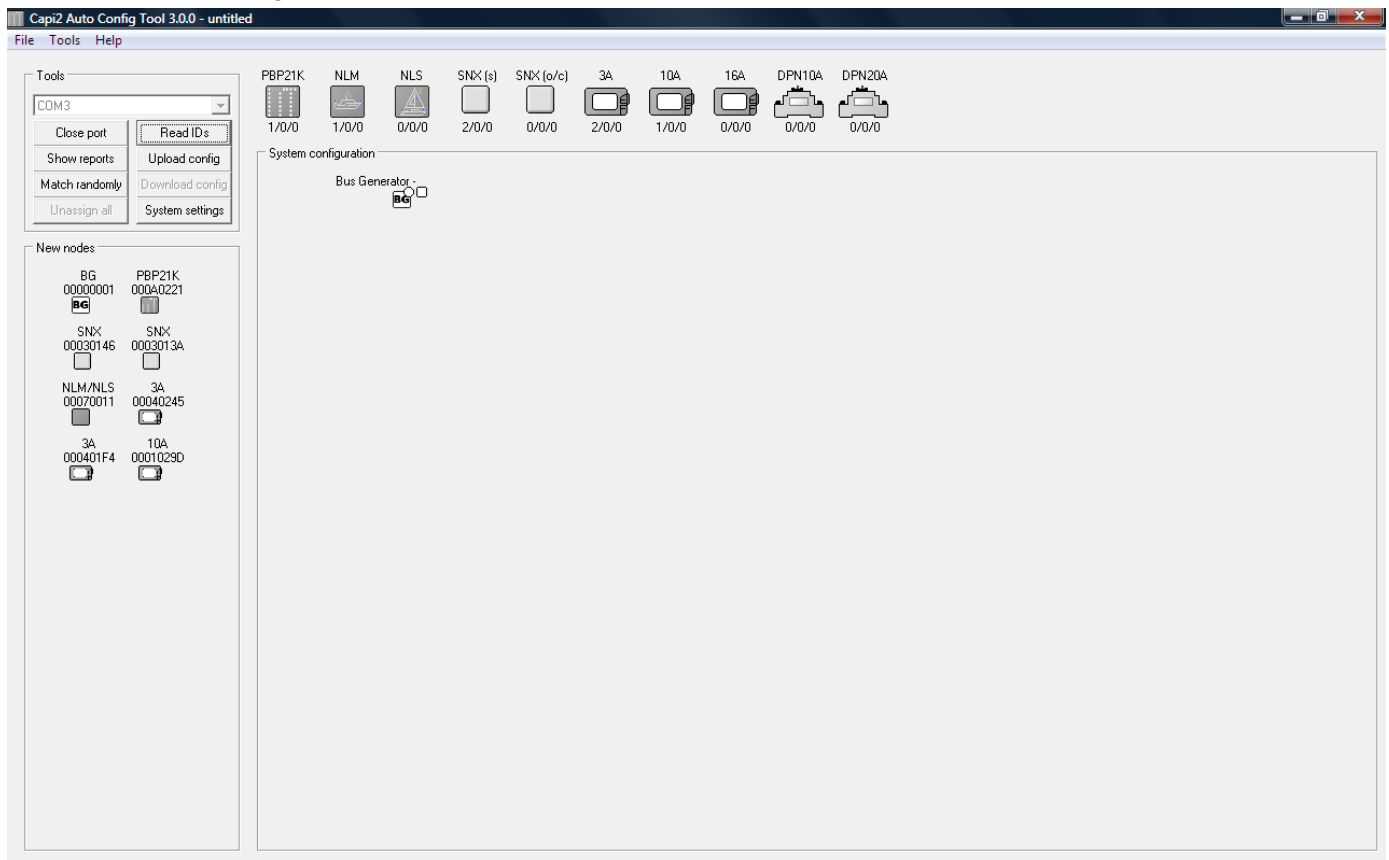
Capi2 Auto Config Tool 3.0.0 - untitled

File Tools Help

Tools

COM3

Close port
Read IDs
Show reports
Upload config
Match randomly
Download config
Unassign all
System settings

New nodes

BG
00000001
BG

PBP21K
000A0221

SNX
00030146

SNX
0003013A

NLM/NLS
00070011

3A
00040245

3A
000401F4

10A
0001029D

PBP21K
1/0/0

NLM
1/0/0

NLS
0/0/0

SNX (s)
2/0/0

SNX (o/c)
0/0/0

3A
2/0/0

10A
1/0/0

16A
0/0/0

DPN10A
0/0/0

DPN20A
0/0/0

System configuration

Bus Generator -
BG